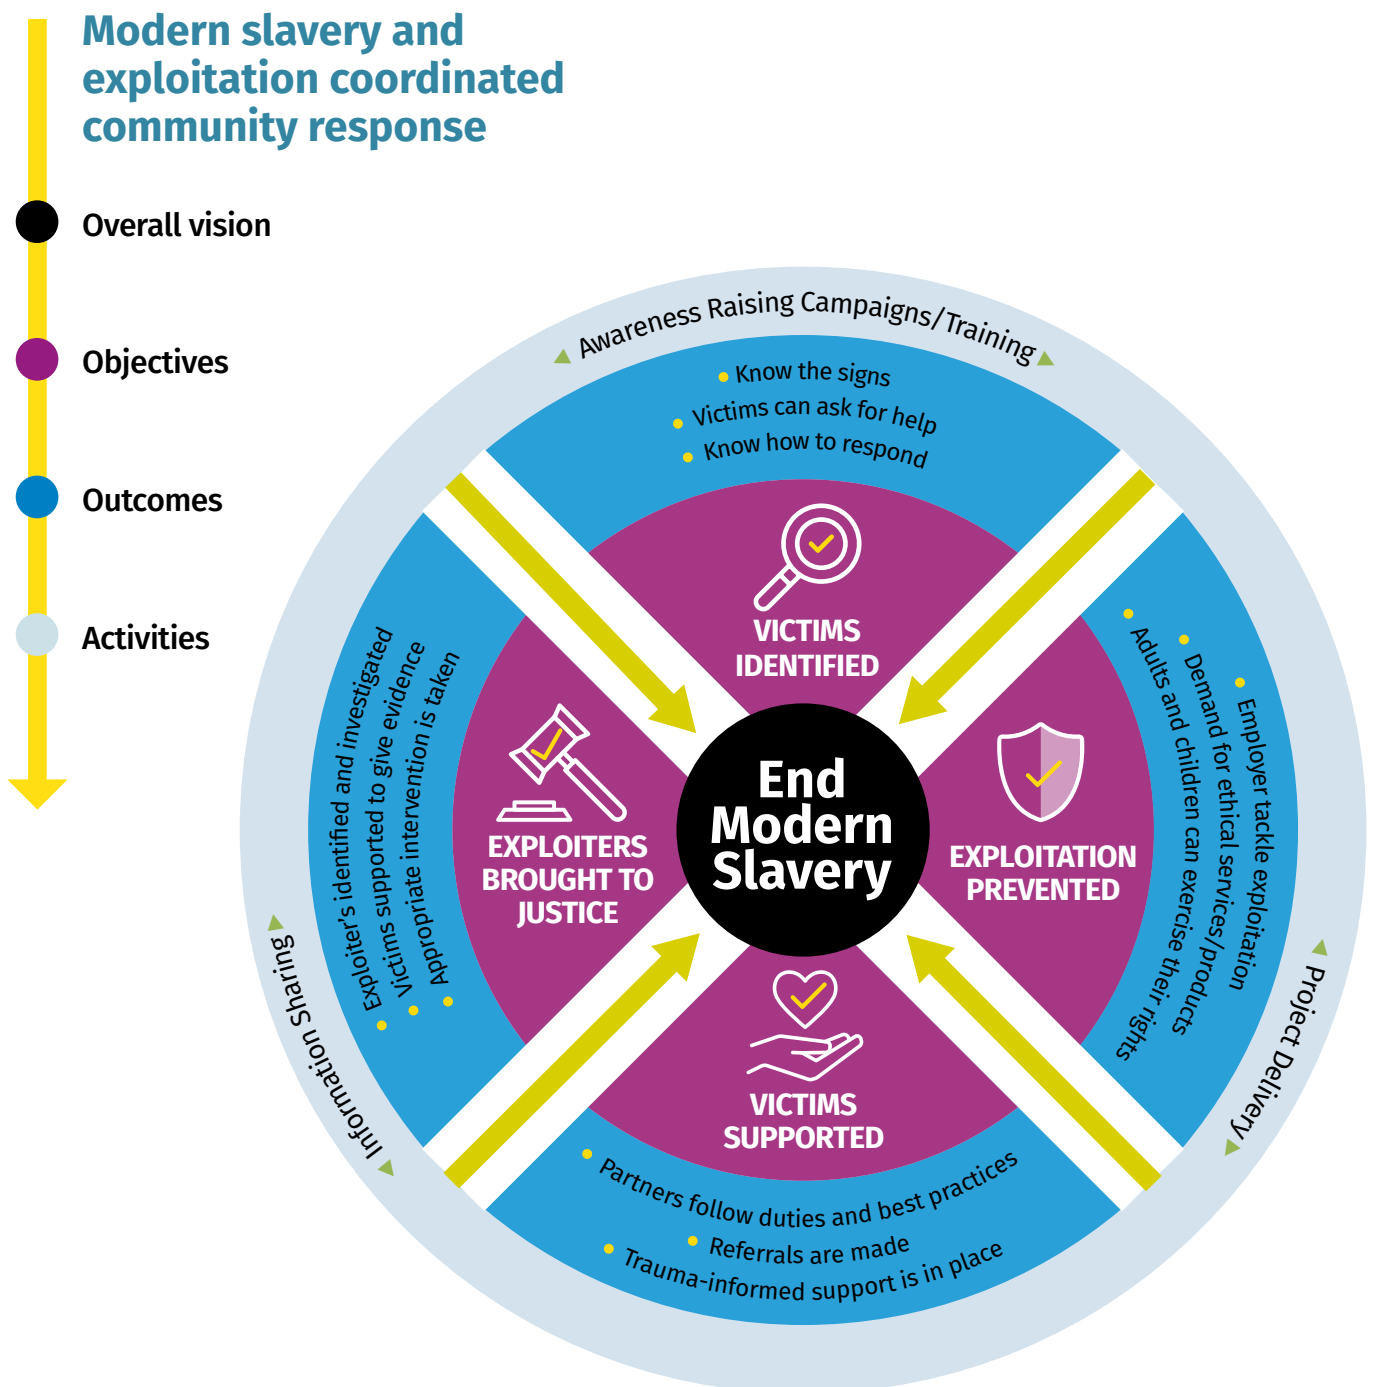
Modern slavery and exploitation coordinated community response

Overall vision

Objectives

Outcomes

Activities

Awareness Raising Campaigns/Training

Know the signs
Victims can ask for help
Know how to respond

VICTIMS IDENTIFIED

Employer tackle exploitation
Demand for ethical services/products
Adults and children can exercise their rights

EXPLOITATION PREVENTED

Project Delivery

End Modern Slavery

Exploiter's identified and investigated
Victims supported to give evidence
Appropriate intervention is taken

EXPLOITERS BROUGHT TO JUSTICE

Information Sharing

VICTIMS SUPPORTED

Partners follow duties and best practices
Referrals are made
Trauma-informed support is in place